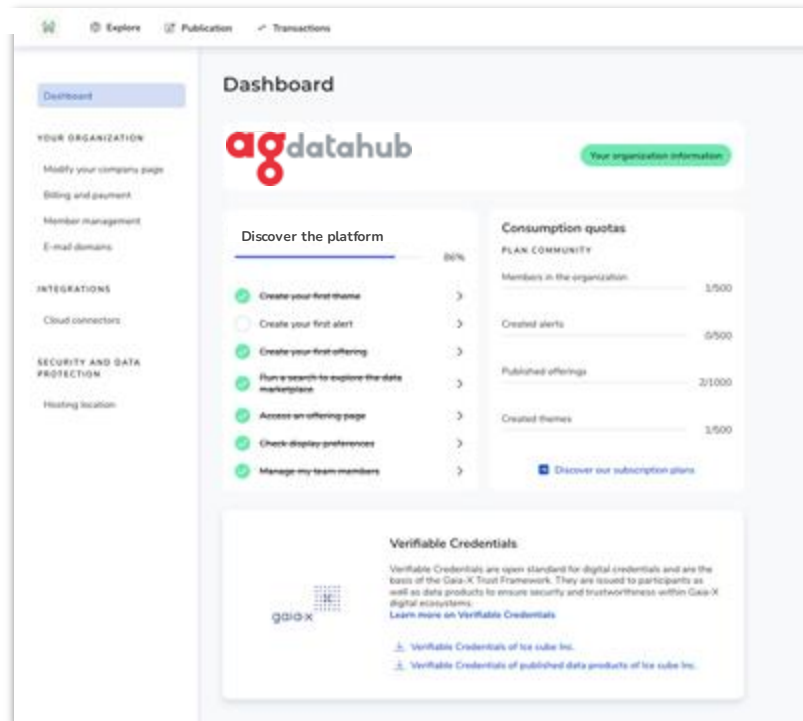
Explore Publication Transactions

Dashboard

YOUR ORGANIZATION

Modify your company page

Billing and payment

Member management

E-mail domains

INTEGRATIONS

Cloud connectors

SECURITY AND DATA PROTECTION

Hosting location

Dashboard

agdatahub

Your organization information

Discover the platform

86%

~~Create your first theme~~

Create your first alert

~~Create your first offering~~

~~Run a search to explore the data marketplace~~

~~Access an offering page~~

~~Check display preferences~~

~~Manage my team members~~

Consumption quotas

PLAN COMMUNITY

Members in the organization 1/500

Created alerts 0/500

Published offerings 2/1000

Created themes 1/500

Discover our subscription plans

Verifiable Credentials

Verifiable Credentials are open standard for digital credentials and are the basis of the Gaia-X Trust Framework. They are issued to participants as well as data products to ensure security and trustworthiness within Gaia-X digital ecosystems.

Learn more on Verifiable Credentials

gaia-x

Verifiable Credentials of Ice cube Inc.

Verifiable Credentials of published data products of Ice cube Inc.